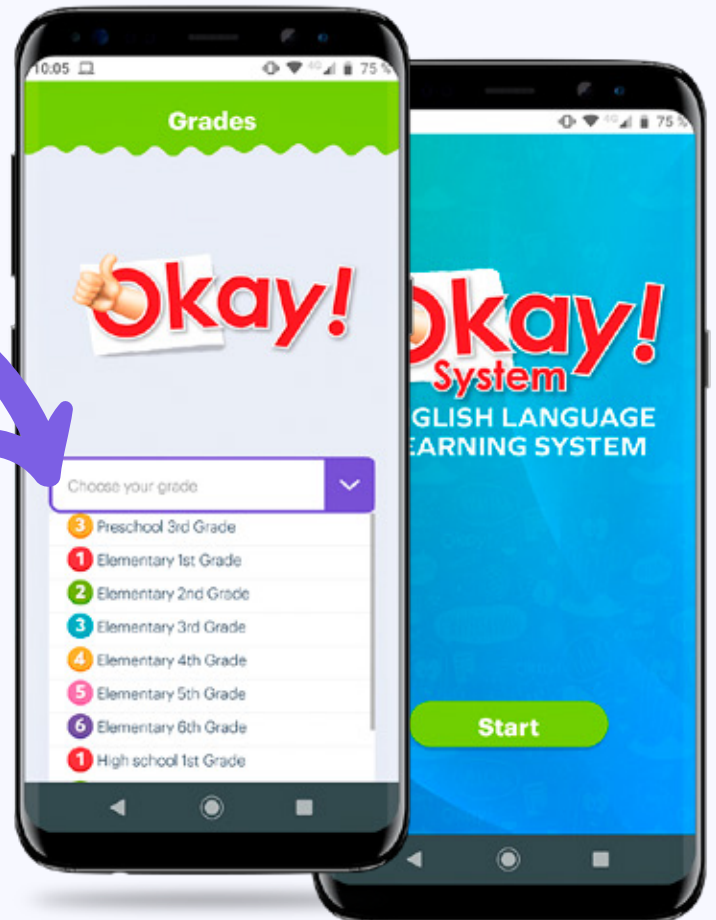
10:05

75%

Grades

Okay!

Choose your grade

3 Preschool 3rd Grade
1 Elementary 1st Grade
2 Elementary 2nd Grade
3 Elementary 3rd Grade
4 Elementary 4th Grade
5 Elementary 5th Grade
6 Elementary 6th Grade
1 High school 1st Grade

75%

Okay!
System
GLISH LANGUAGE
EARNING SYSTEM

Start